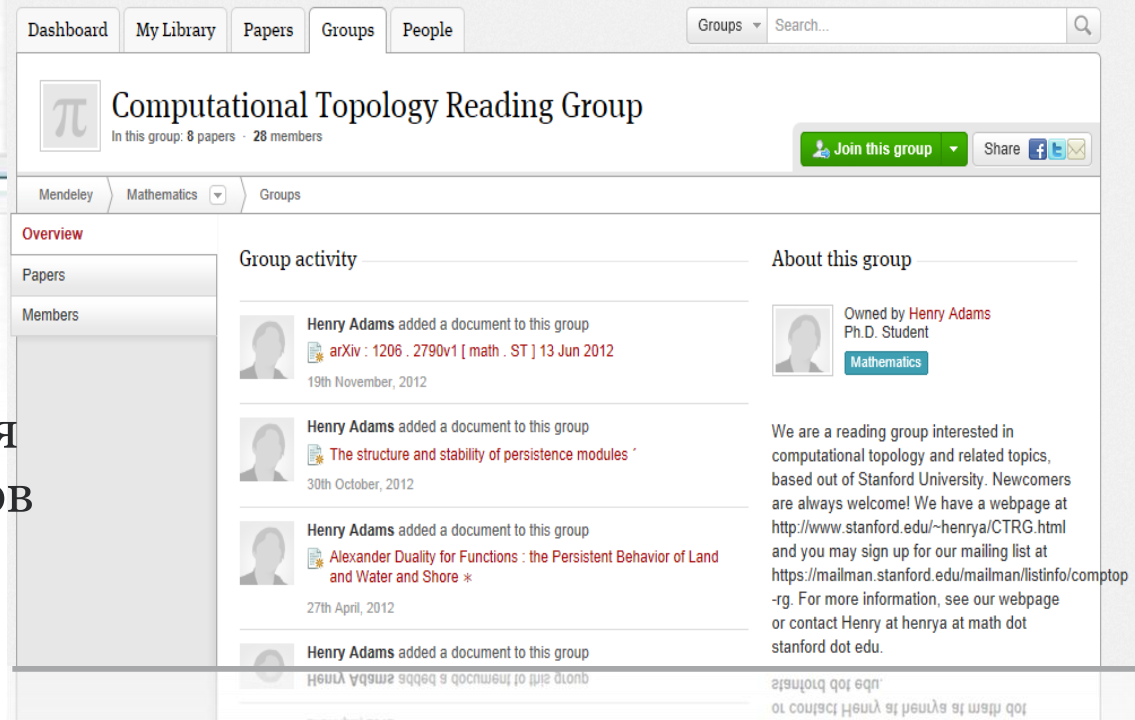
Dashboard My Library Papers Groups People

Groups Search...

Computational Topology Reading Group

In this group: 8 papers · 28 members

Join this group

Share

Mendeley Mathematics Groups

Overview

Papers

Members

я

ов

Group activity

Henry Adams added a document to this group

arXiv : 1206 . 2790v1 [ math . ST ] 13 Jun 2012

19th November, 2012

Henry Adams added a document to this group

The structure and stability of persistence modules ´

30th October, 2012

Henry Adams added a document to this group

Alexander Duality for Functions : the Persistent Behavior of Land and Water and Shore ∗

27th April, 2012

Henry Adams added a document to this group

About this group

Owned by Henry Adams

Ph.D. Student

Mathematics

We are a reading group interested in computational topology and related topics, based out of Stanford University. Newcomers are always welcome! We have a webpage at http://www.stanford.edu/~henrya/CTRG.html and you may sign up for our mailing list at https://mailman.stanford.edu/mailman/listinfo/comptop-rg. For more information, see our webpage or contact Henry at henrya at math dot stanford dot edu.